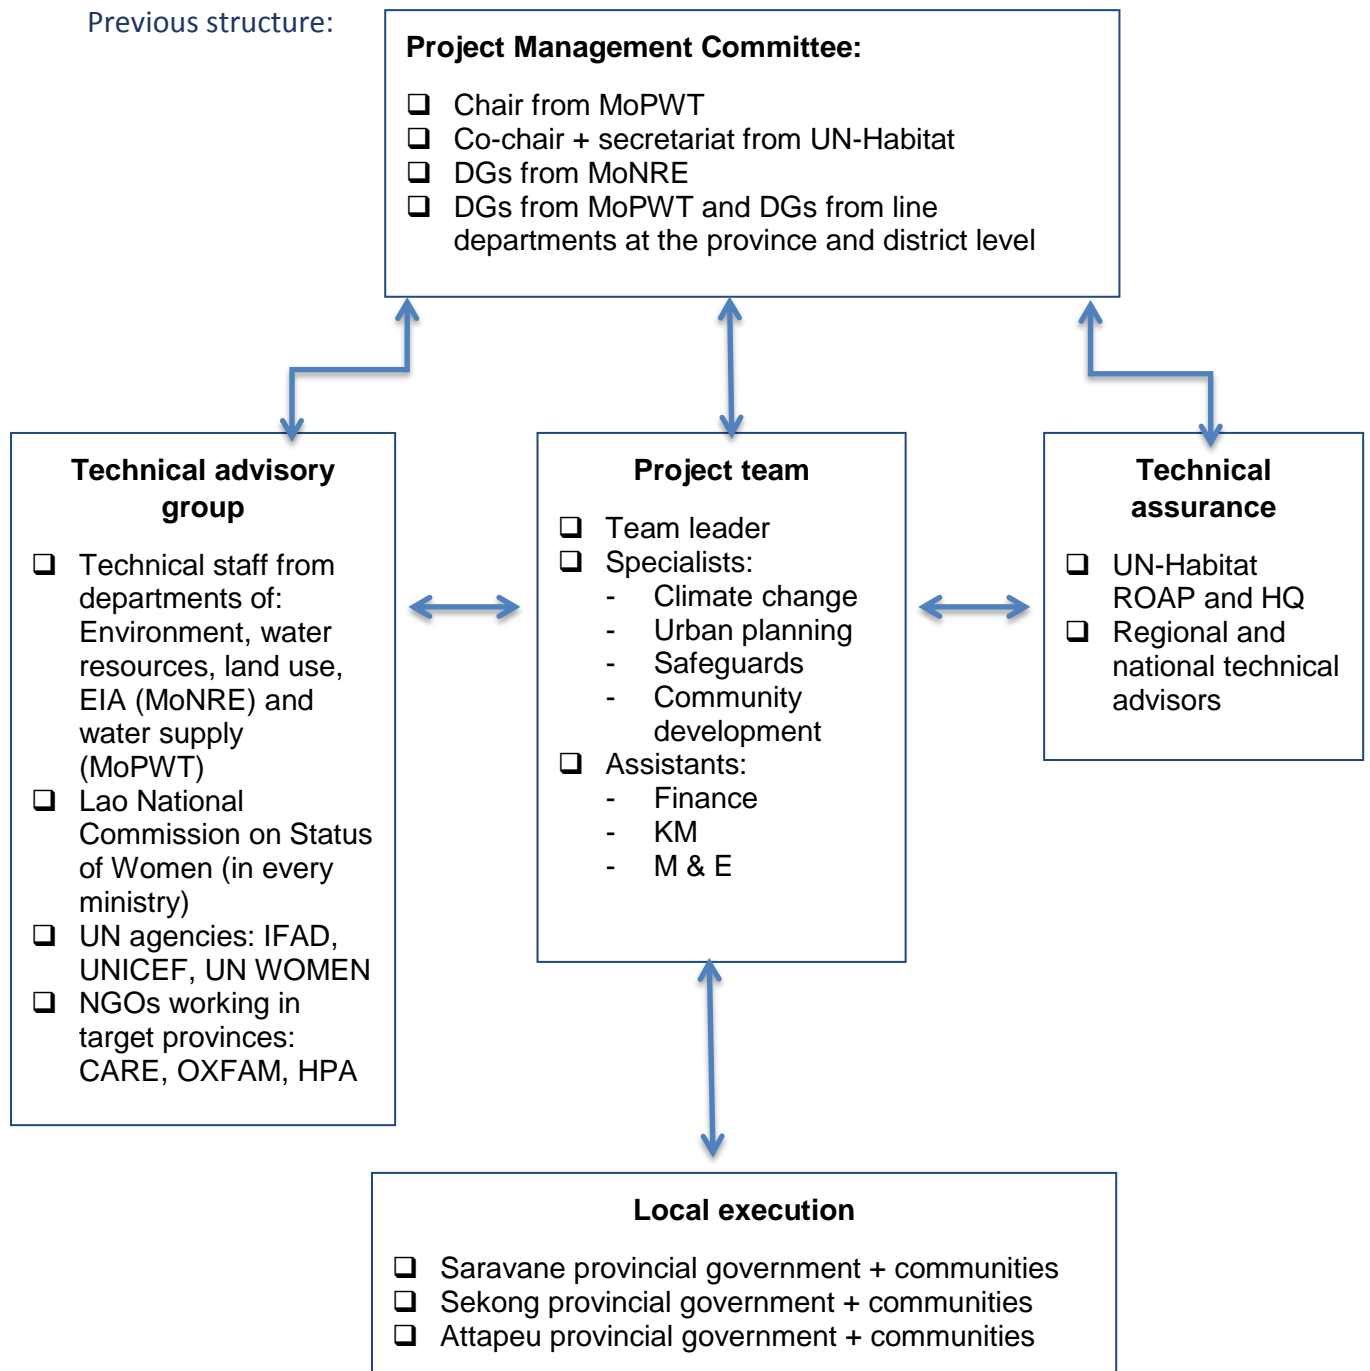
Previous structure:

**Project Management Committee:**

❑ Chair from MoPWT
❑ Co-chair + secretariat from UN-Habitat
❑ DGs from MoNRE
❑ DGs from MoPWT and DGs from line departments at the province and district level

**Technical advisory group**

❑ Technical staff from departments of: Environment, water resources, land use, EIA (MoNRE) and water supply (MoPWT)
❑ Lao National Commission on Status of Women (in every ministry)
❑ UN agencies: IFAD, UNICEF, UN WOMEN
❑ NGOs working in target provinces: CARE, OXFAM, HPA

**Project team**

❑ Team leader
❑ Specialists:
- Climate change
- Urban planning
- Safeguards
- Community development
❑ Assistants:
- Finance
- KM
- M & E

**Technical assurance**

❑ UN-Habitat ROAP and HQ
❑ Regional and national technical advisors

**Local execution**

❑ Saravane provincial government + communities
❑ Sekong provincial government + communities
❑ Attapeu provincial government + communities